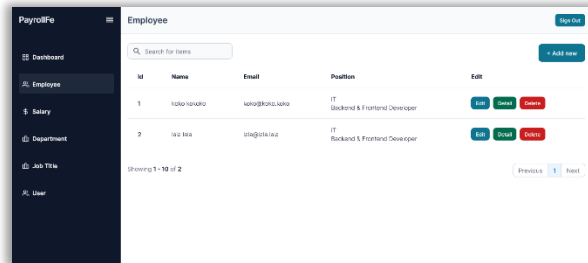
PayrollFe

Dashboard
Employee
Salary
Department
Job Title
User

Employee

Sign Out

Search for items

+ Add new

| Id | Name | Email | Position | Edit |
|---|---|---|---|---|
| 1 | koko koko | koko@koko.koko | IT Backend & Frontend Developer | Edit Detail Delete |
| 2 | lala lala | lala@lala.lala | IT Backend & Frontend Developer | Edit Detail Delete |

Showing 1 - 10 of 2

Previous 1 Next